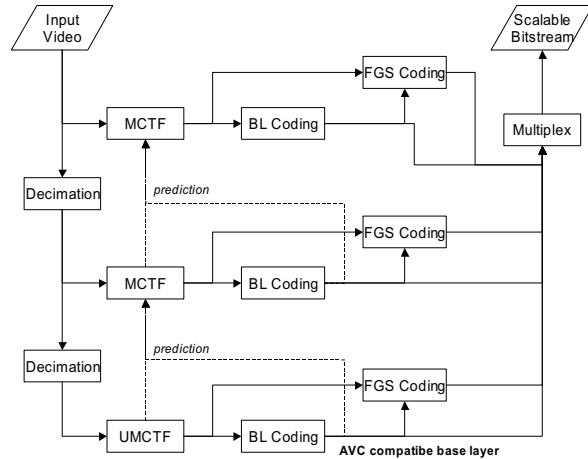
Input Video

Scalable Bitstream

FGS Coding

MCTF

BL Coding

Multiplex

Decimation

prediction

FGS Coding

MCTF

BL Coding

Decimation

prediction

FGS Coding

UMCTF

BL Coding

AVC compatibe base layer